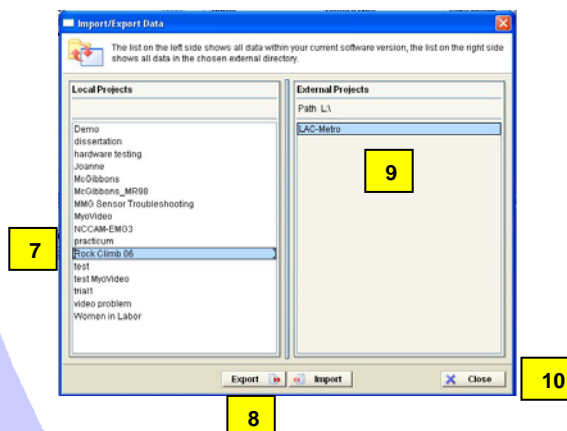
Import/Export Data

The list on the left side shows all data within your current software version, the list on the right side shows all data in the chosen external directory.

Local Projects

Demo
dissertation
hardware testing
Joanne
McGibbons
McGibbons_MR98
MMG Sensor Troubleshooting
MyoVideo
NCCAM-EMG3
practicum
Rock Climb 06
test
test MyoVideo
trial1
video problem
Women in Labor

External Projects

Path L:\

LAC-Metro

7

9

Export

Import

Close

10

8